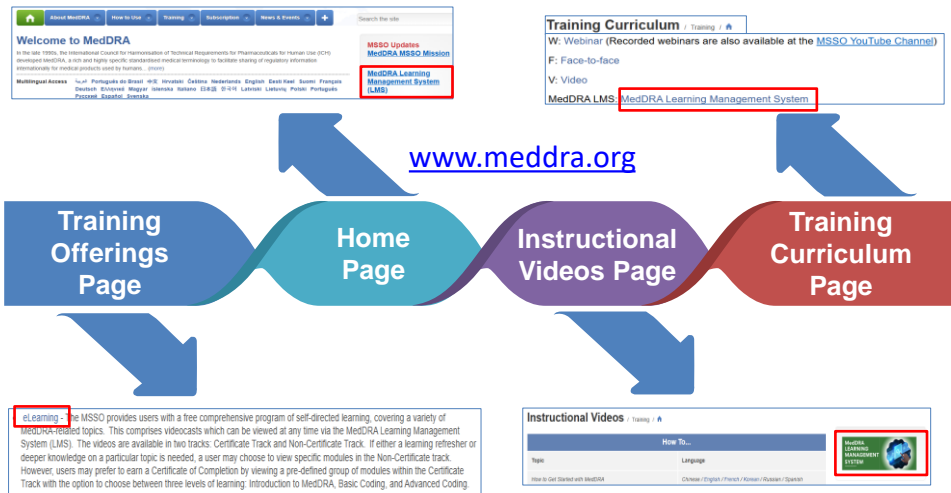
About MedDRA | How to Use | Training | Subscription | News & Events | +

Search the site

Welcome to MedDRA

In the late 1990s, the International Council for Harmonisation of Technical Requirements for Pharmaceuticals for Human Use (ICH) developed MedDRA, a rich and highly specific standardised medical terminology to facilitate sharing of regulatory information internationally for medical products used by humans... (more)

Multilingual Access عربي Português do Brasil 中文 Hrvatski Čeština Nederlands English Eesti Keel Suomi Français Deutsch Ελληνικά Magyar Íslenska Italiano 日本語 한국어 Latviski Lietuvių Polski Português Русский Español Svenska

MSSO Updates
MedDRA MSSO Mission
MedDRA Learning Management System (LMS)

Training Curriculum / Training / 

W: Webinar (Recorded webinars are also available at the MSSO YouTube Channel)

F: Face-to-face

V: Video

MedDRA LMS: MedDRA Learning Management System

www.meddra.org

Training Offerings Page

Home Page

Instructional Videos Page

Training Curriculum Page

eLearning - The MSSO provides users with a free comprehensive program of self-directed learning, covering a variety of MedDRA-related topics. This comprises videocasts which can be viewed at any time via the MedDRA Learning Management System (LMS). The videos are available in two tracks: Certificate Track and Non-Certificate Track. If either a learning refresher or deeper knowledge on a particular topic is needed, a user may choose to view specific modules in the Non-Certificate track. However, users may prefer to earn a Certificate of Completion by viewing a pre-defined group of modules within the Certificate Track with the option to choose between three levels of learning: Introduction to MedDRA, Basic Coding, and Advanced Coding.

Instructional Videos / Training / 

How To...

| Topic | Language |
|---|---|
| How to Get Started with MedDRA | Chinese / English / French / Korean / Russian / Spanish |

MedDRA LEARNING MANAGEMENT SYSTEM